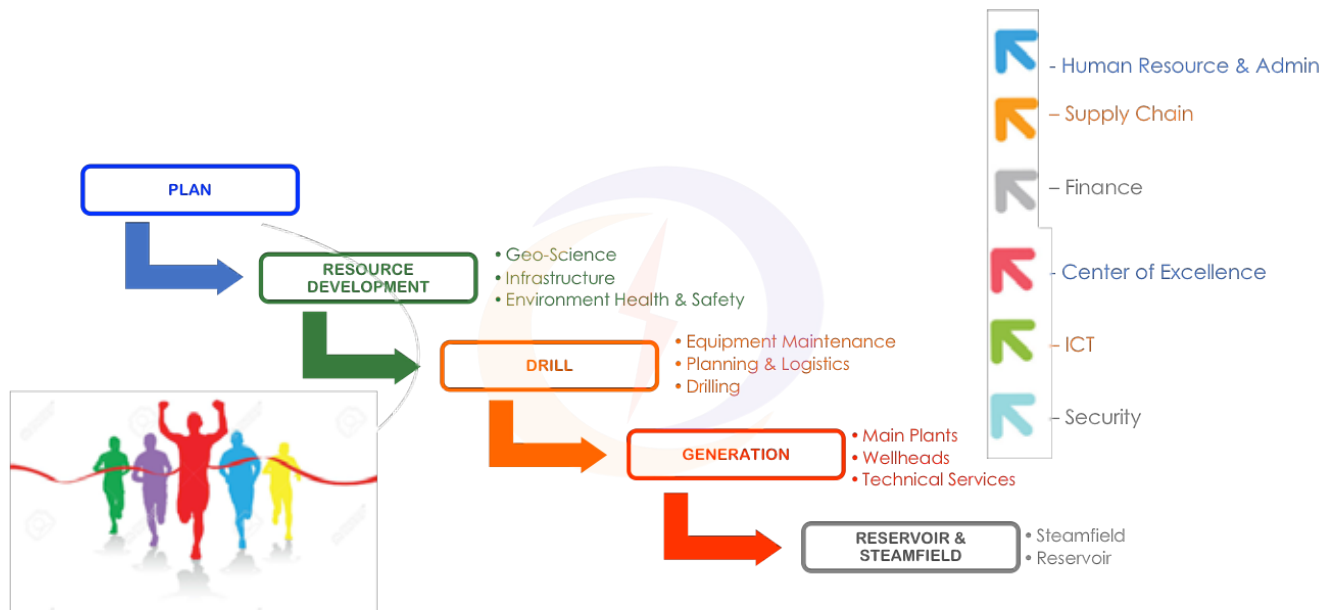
- Human Resource & Admin
– Supply Chain
– Finance
- Center of Excellence
- ICT
- Security

PLAN

RESOURCE DEVELOPMENT

• Geo-Science
• Infrastructure
• Environment Health & Safety

DRILL

• Equipment Maintenance
• Planning & Logistics
• Drilling

GENERATION

• Main Plants
• Wellheads
• Technical Services

RESERVOIR & STEAMFIELD

• Steamfield
• Reservoir